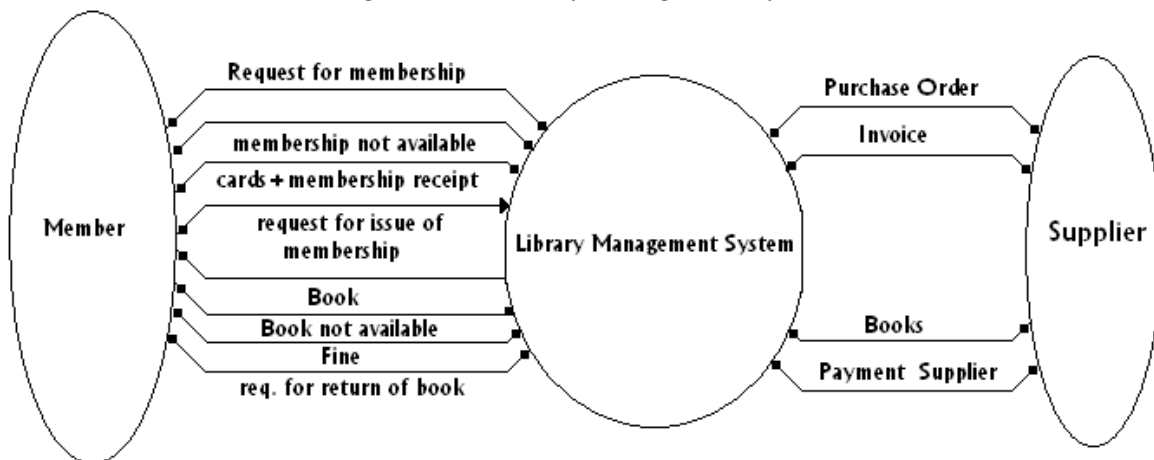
Member

Request for membership

membership not available

cards + membership receipt

request for issue of membership

Book

Book not available

Fine

req. for return of book

Library Management System

Purchase Order

Invoice

Books

Payment Supplier

Supplier